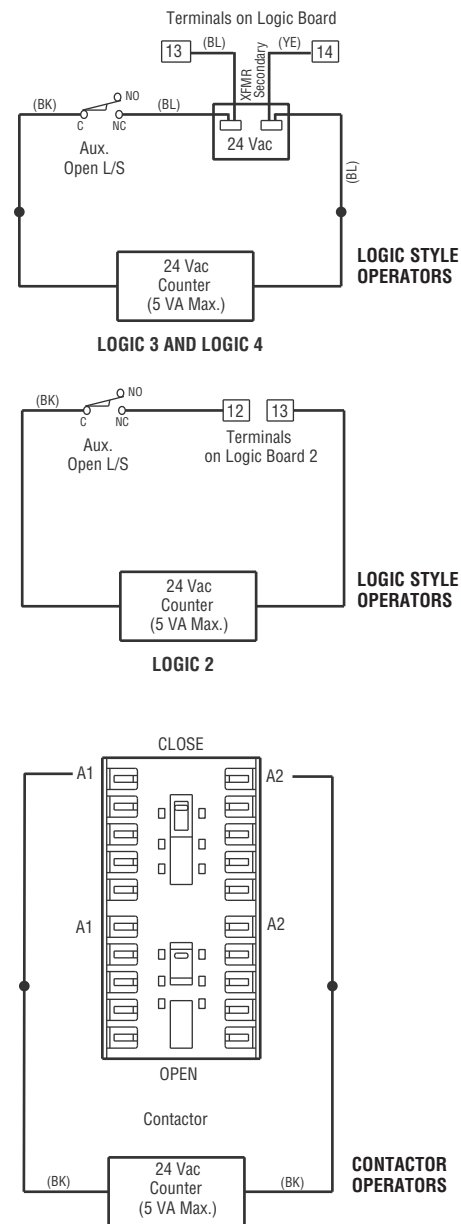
Terminals on Logic Board

13 (BL) XFMR Secondary (YE) 14

(BK) NO C NC (BL) 24 Vac

Aux. Open L/S

(BL)

24 Vac Counter (5 VA Max.)

LOGIC STYLE OPERATORS

LOGIC 3 AND LOGIC 4

(BK) NO C NC 12 13

Aux. Open L/S

Terminals on Logic Board 2

24 Vac Counter (5 VA Max.)

LOGIC STYLE OPERATORS

LOGIC 2

CLOSE

A1 A2

A1 A2

OPEN

Contactor

(BK) 24 Vac Counter (5 VA Max.) (BK)

CONTACTOR OPERATORS